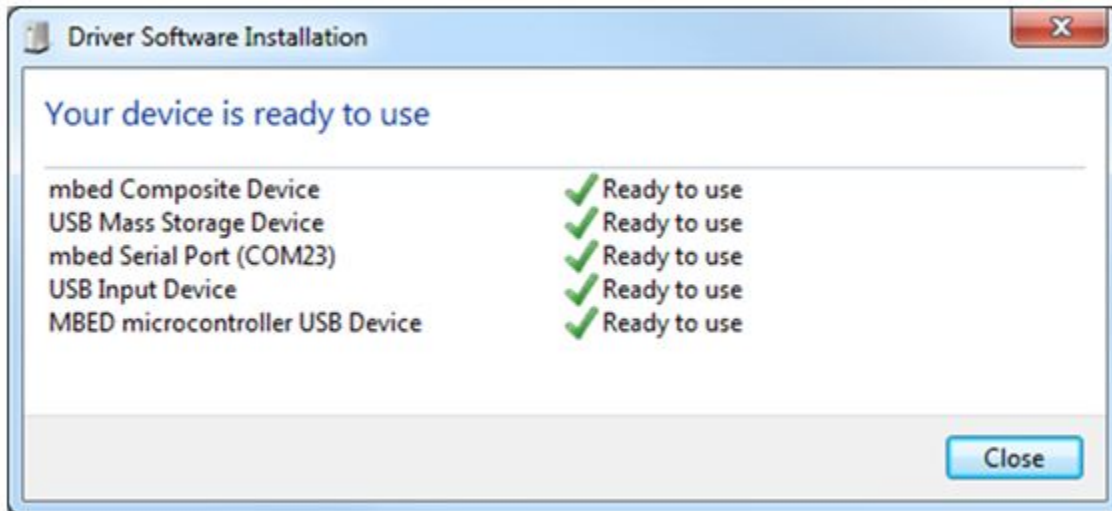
Driver Software Installation

Your device is ready to use

| | |
|---|---|
| mbed Composite Device | Ready to use |
| USB Mass Storage Device | Ready to use |
| mbed Serial Port (COM23) | Ready to use |
| USB Input Device | Ready to use |
| MBED microcontroller USB Device | Ready to use |

Close